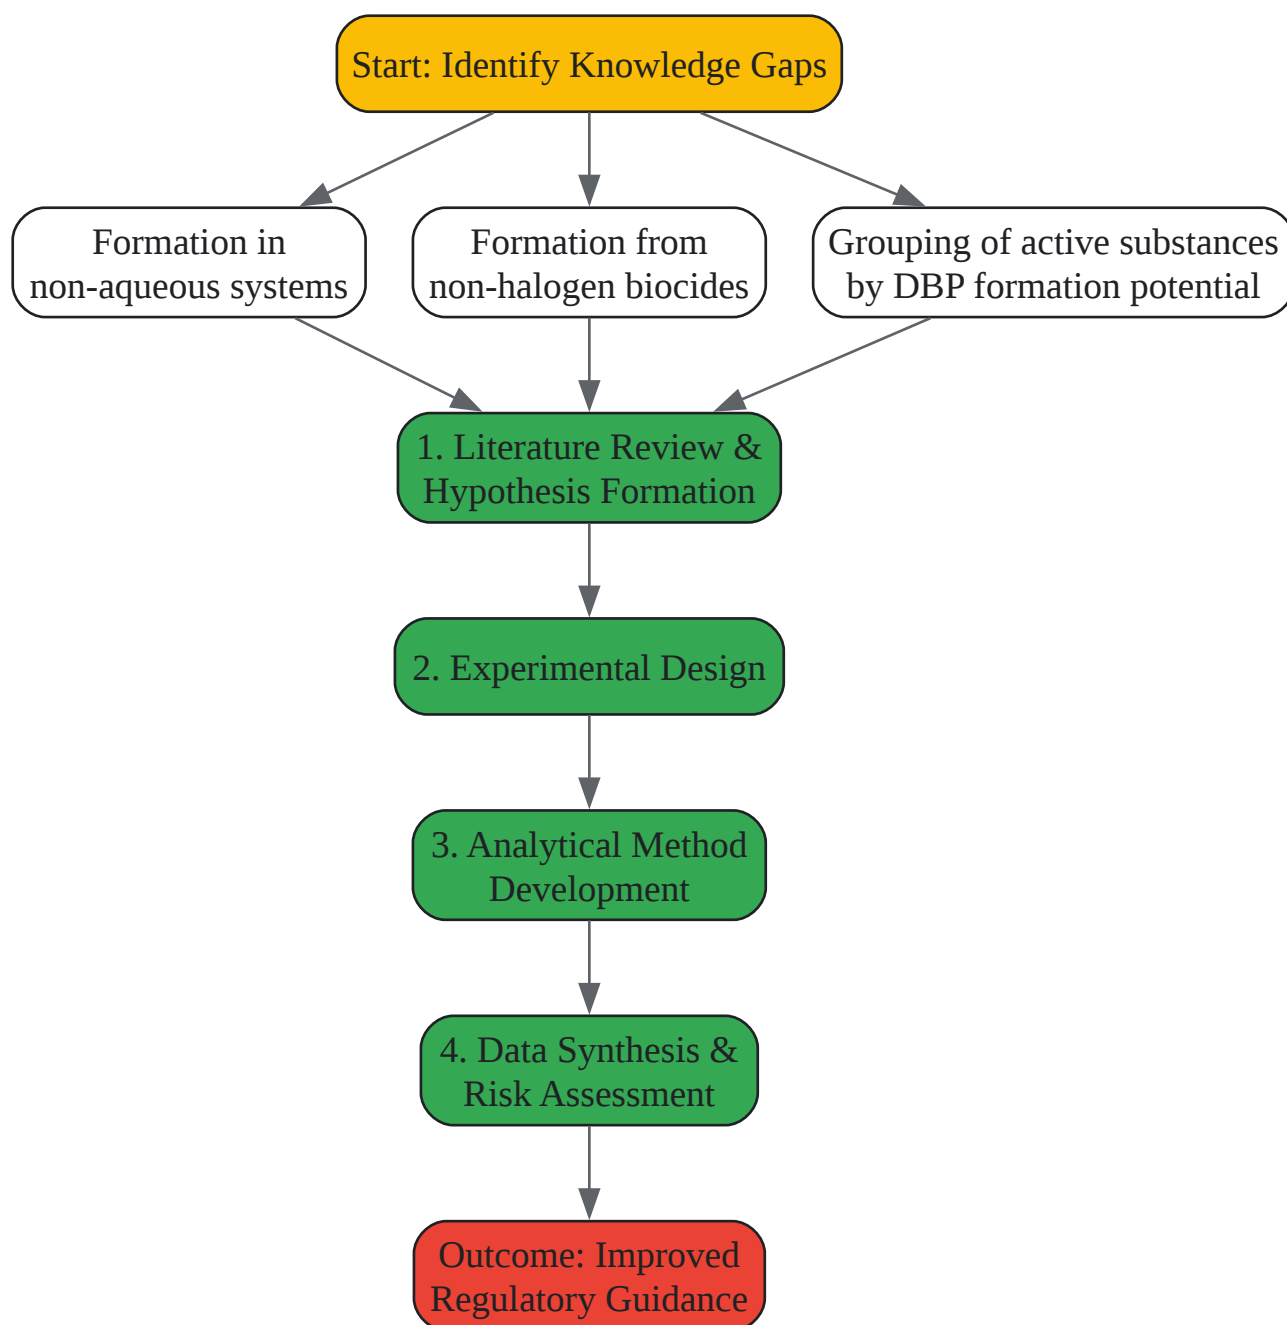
Start: Identify Knowledge Gaps

Formation in non-aqueous systems

Formation from non-halogen biocides

Grouping of active substances by DBP formation potential

1. Literature Review & Hypothesis Formation

2. Experimental Design

3. Analytical Method Development

4. Data Synthesis & Risk Assessment

Outcome: Improved Regulatory Guidance